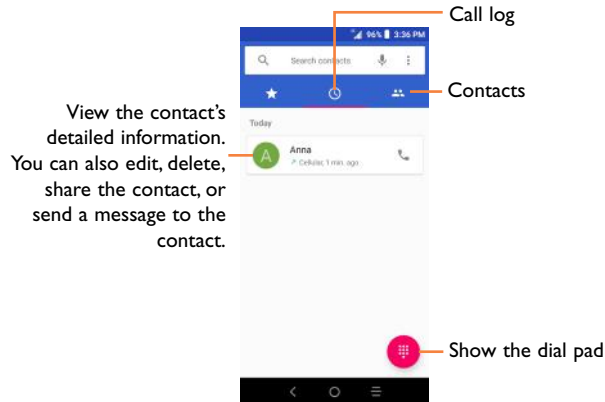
96% 3:36 PM

Search contacts

Call log

Contacts

Today

A

Anna

Cellular, 1 min. ago

View the contact's detailed information. You can also edit, delete, share the contact, or send a message to the contact.

Show the dial pad